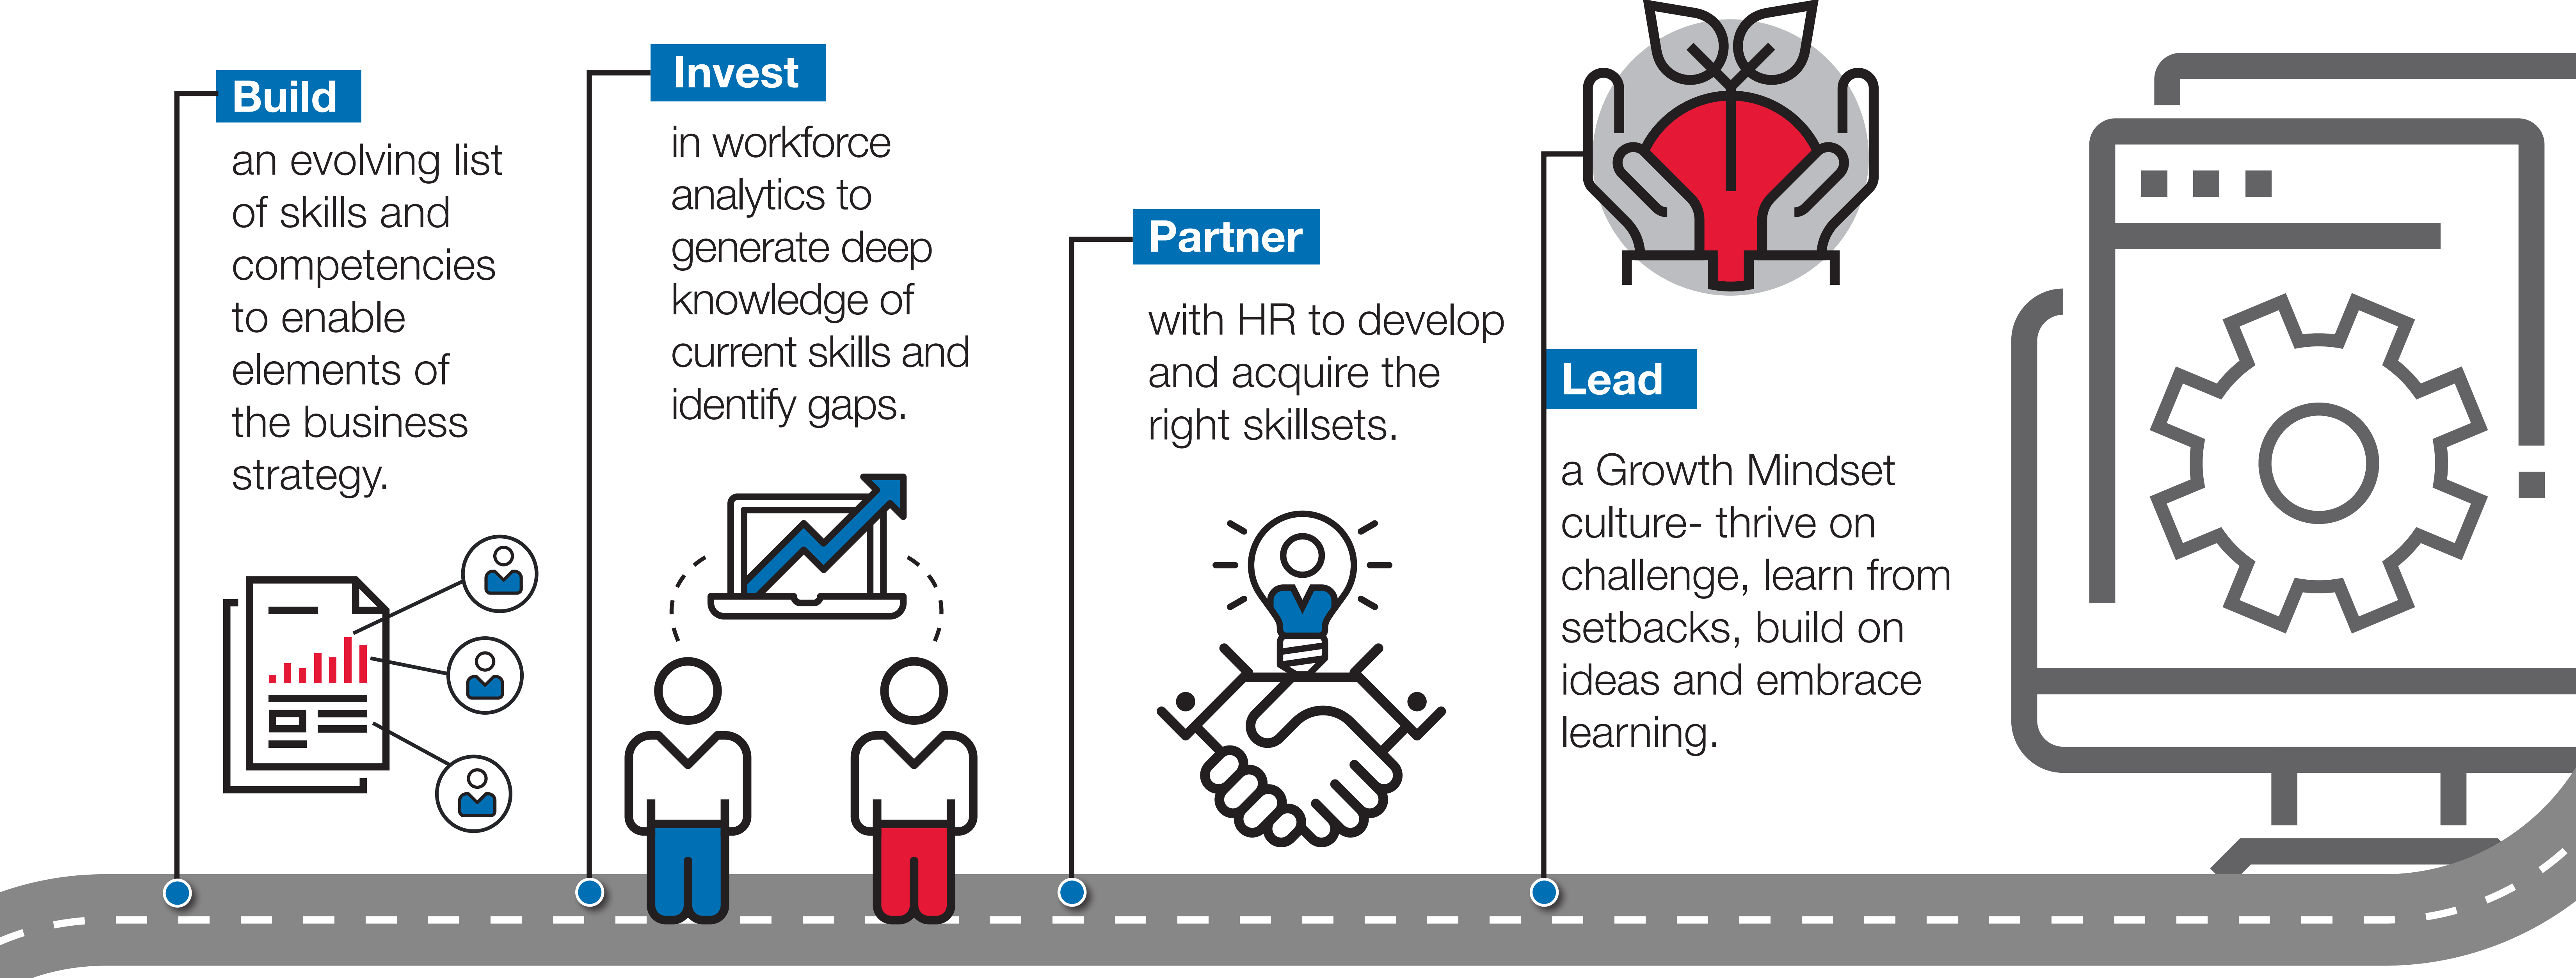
Build
an evolving list of skills and competencies to enable elements of the business strategy.

Invest
in workforce analytics to generate deep knowledge of current skills and identify gaps.

Partner
with HR to develop and acquire the right skillsets.

Lead
a Growth Mindset culture- thrive on challenge, learn from setbacks, build on ideas and embrace learning.